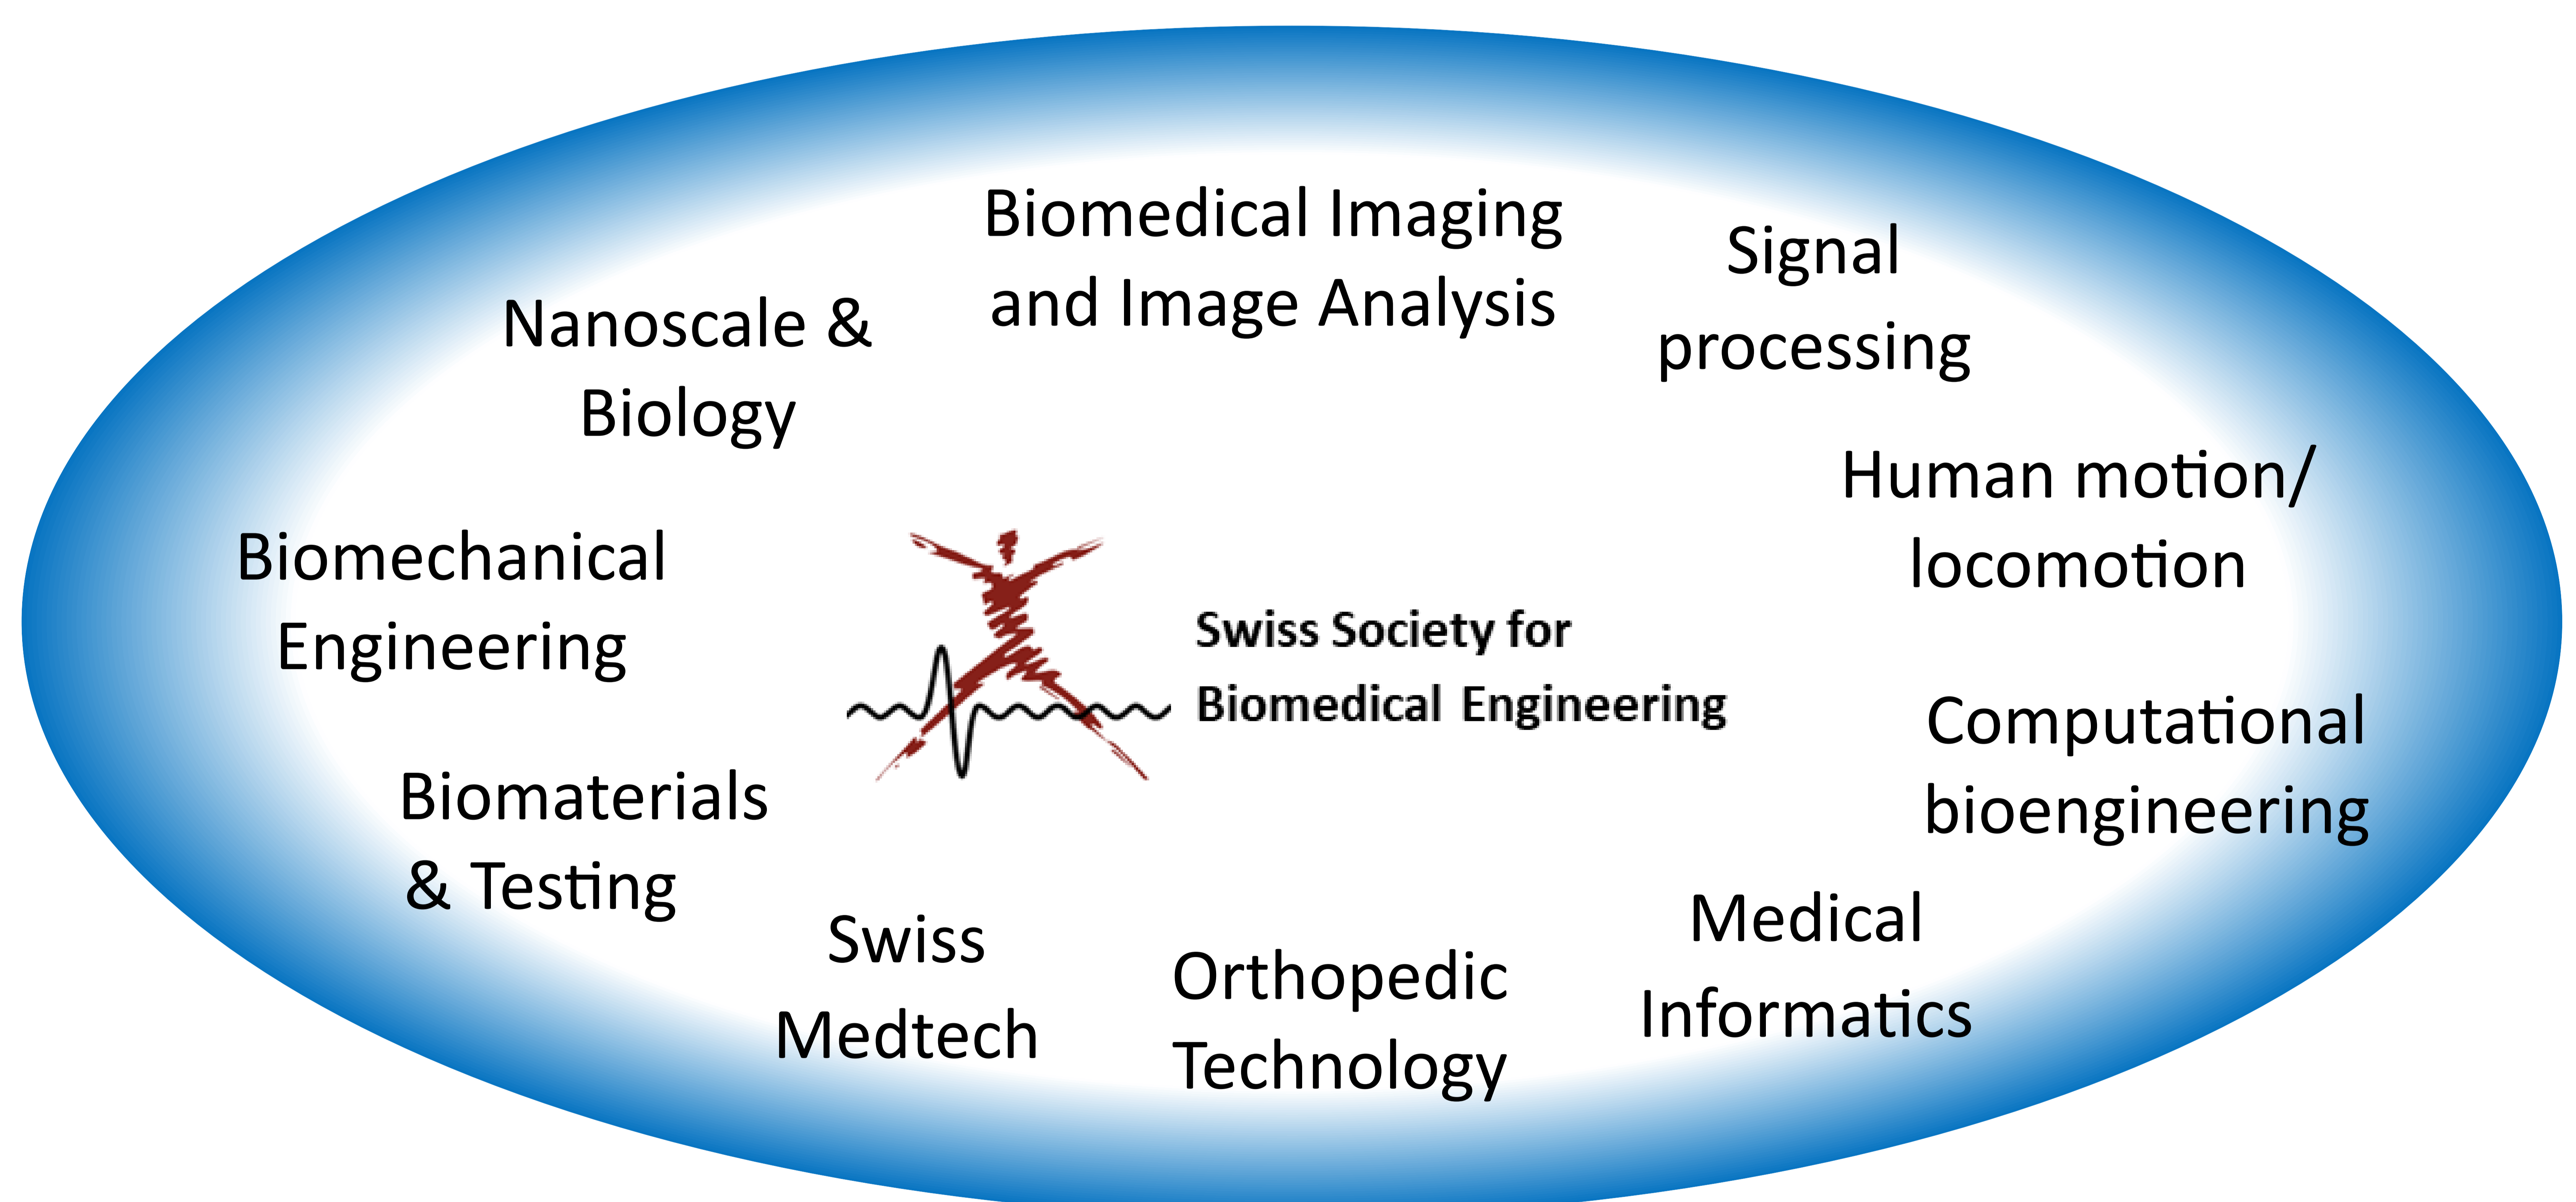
Biomedical Imaging and Image Analysis

Signal processing

Nanoscale & Biology

Human motion/ locomotion

Biomechanical Engineering

Swiss Society for Biomedical Engineering

Computational bioengineering

Biomaterials & Testing

Medical Informatics

Swiss Medtech

Orthopedic Technology